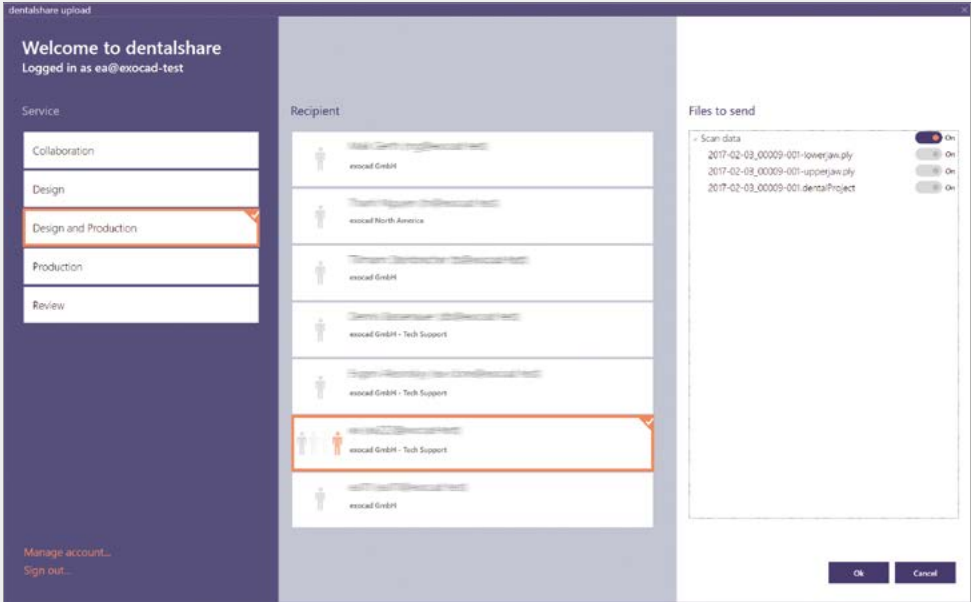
dentalshare upload

Welcome to dentalshare
Logged in as ea@exocad-test

Service

Collaboration

Design

Design and Production

Production

Review

Manage account...
Sign out...

Recipient

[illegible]
exocad GmbH

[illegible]
exocad North America

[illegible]
exocad GmbH

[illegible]
exocad GmbH - Tech Support

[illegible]
exocad GmbH - Tech Support

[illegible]
exocad GmbH - Tech Support

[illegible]
exocad GmbH

Files to send

Scan data On
2017-02-03_00009-001-lowerjaw.ply On
2017-02-03_00009-001-upperjaw.ply On
2017-02-03_00009-001.dentalProject On

Ok
Cancel